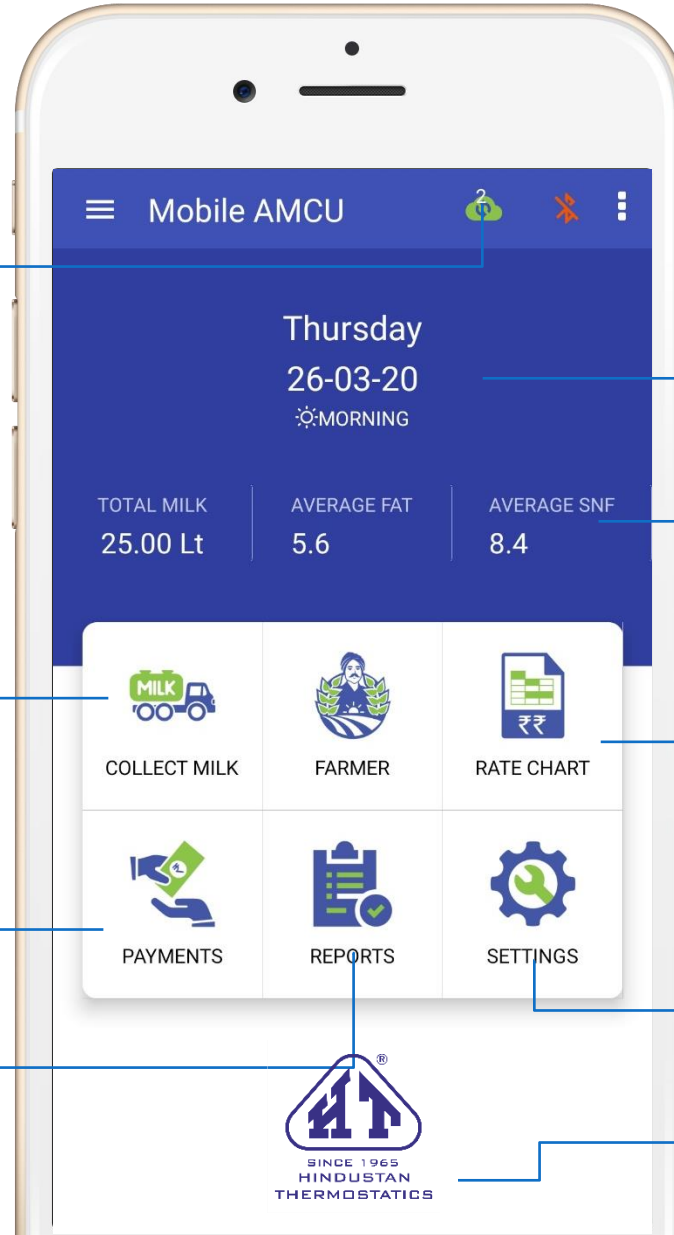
Mobile AMCU

2

Thursday
26-03-20
MORNING

TOTAL MILK
25.00 Lt

AVERAGE FAT
5.6

AVERAGE SNF
8.4

MILK

COLLECT MILK

FARMER

₹₹

RATE CHART

PAYMENTS

REPORTS

SETTINGS

HT ®

SINCE 1965
HINDUSTAN
THERMOSTATICS